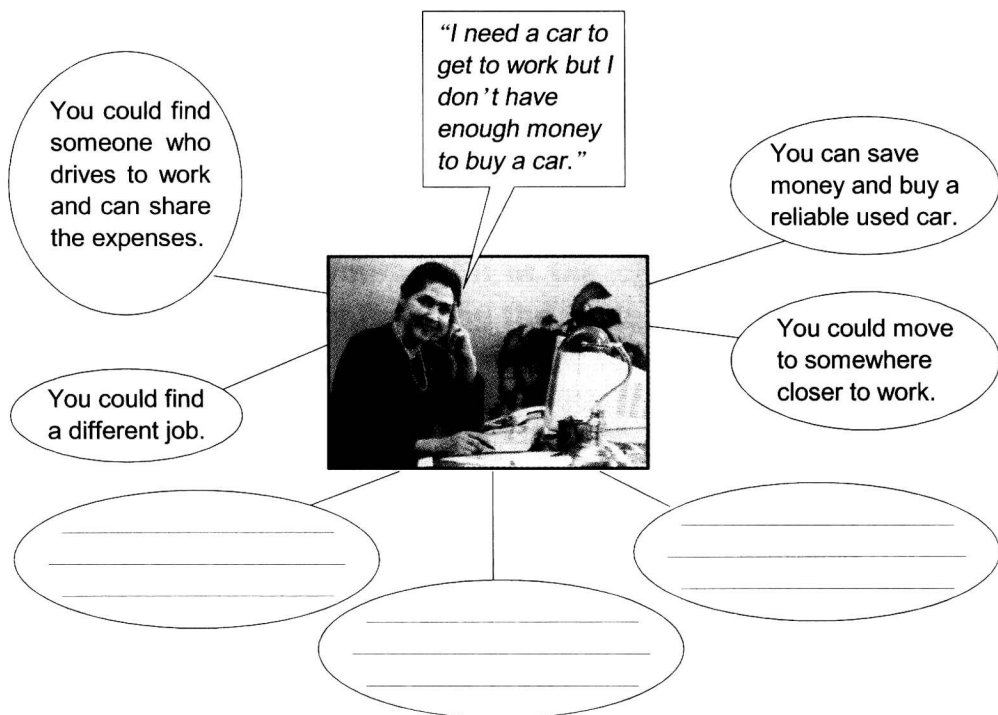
"I need a car to get to work but I don't have enough money to buy a car."

You could find someone who drives to work and can share the expenses.

You can save money and buy a reliable used car.

You could move to somewhere closer to work.

You could find a different job.